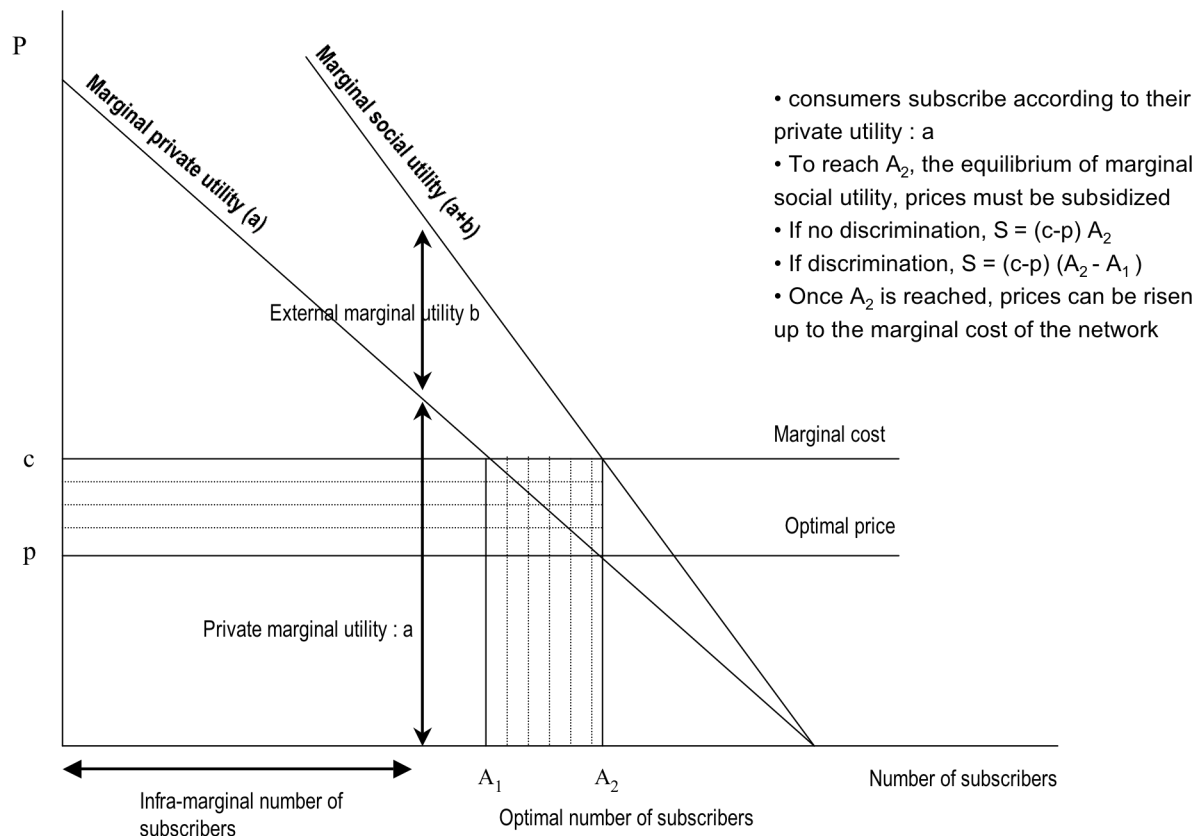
P

Marginal private utility (a)

Marginal social utility (a+b)

• consumers subscribe according to their private utility : a
• To reach $A_2$, the equilibrium of marginal social utility, prices must be subsidized
• If no discrimination, S = (c-p) $A_2$
• If discrimination, S = (c-p) ($A_2$ - $A_1$ )
• Once $A_2$ is reached, prices can be risen up to the marginal cost of the network

External marginal utility b

Marginal cost

c

Optimal price

p

Private marginal utility : a

$A_1$

$A_2$

Number of subscribers

Infra-marginal number of subscribers

Optimal number of subscribers